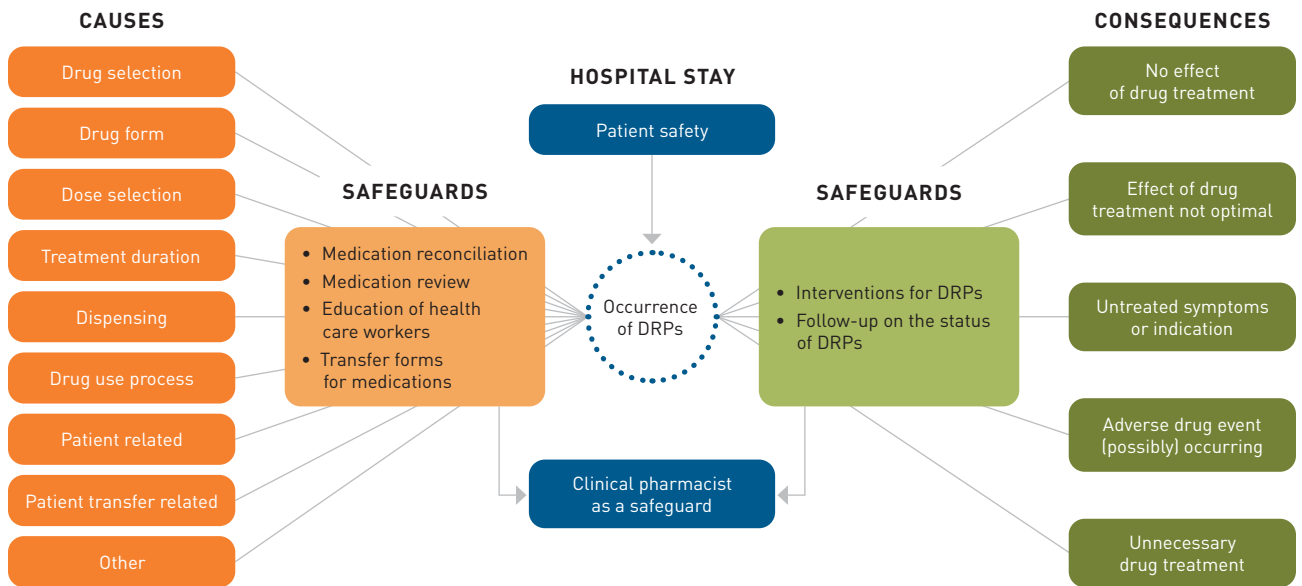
CAUSES

Drug selection

Drug form

Dose selection

Treatment duration

Dispensing

Drug use process

Patient related

Patient transfer related

Other

HOSPITAL STAY

Patient safety

SAFEGUARDS

• Medication reconciliation
• Medication review
• Education of health care workers
• Transfer forms for medications

Occurrence of DRPs

Clinical pharmacist as a safeguard

SAFEGUARDS

• Interventions for DRPs
• Follow-up on the status of DRPs

CONSEQUENCES

No effect of drug treatment

Effect of drug treatment not optimal

Untreated symptoms or indication

Adverse drug event (possibly) occurring

Unnecessary drug treatment